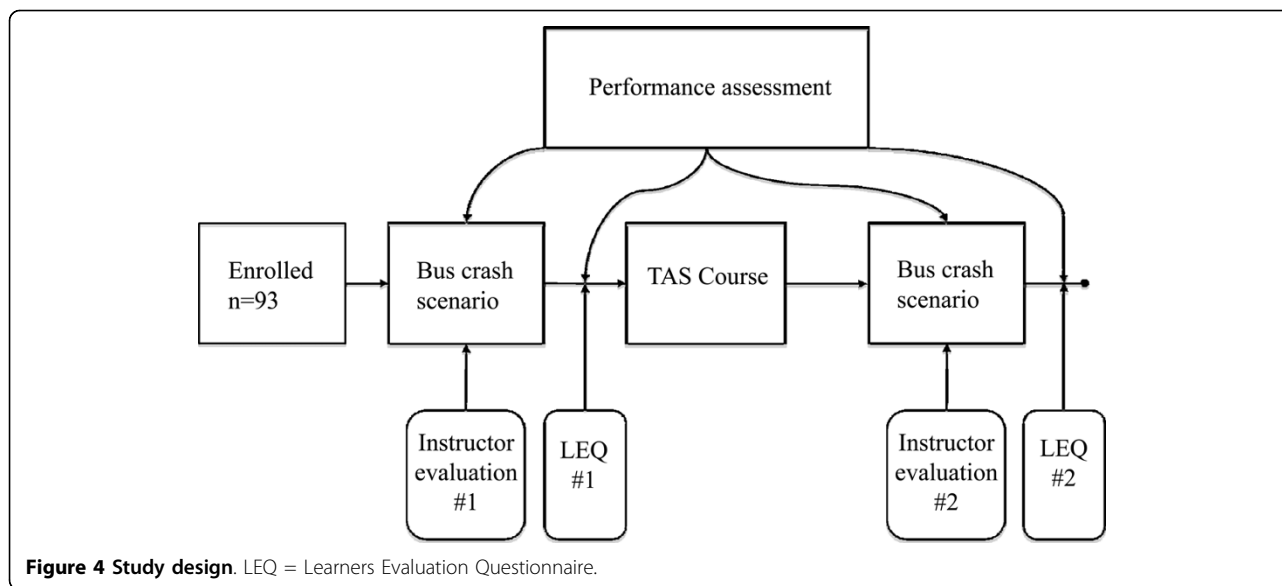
Performance assessment

Enrolled n=93

Bus crash scenario

TAS Course

Bus crash scenario

Instructor evaluation #1

LEQ #1

Instructor evaluation #2

LEQ #2

**Figure 4 Study design**. LEQ = Learners Evaluation Questionnaire.